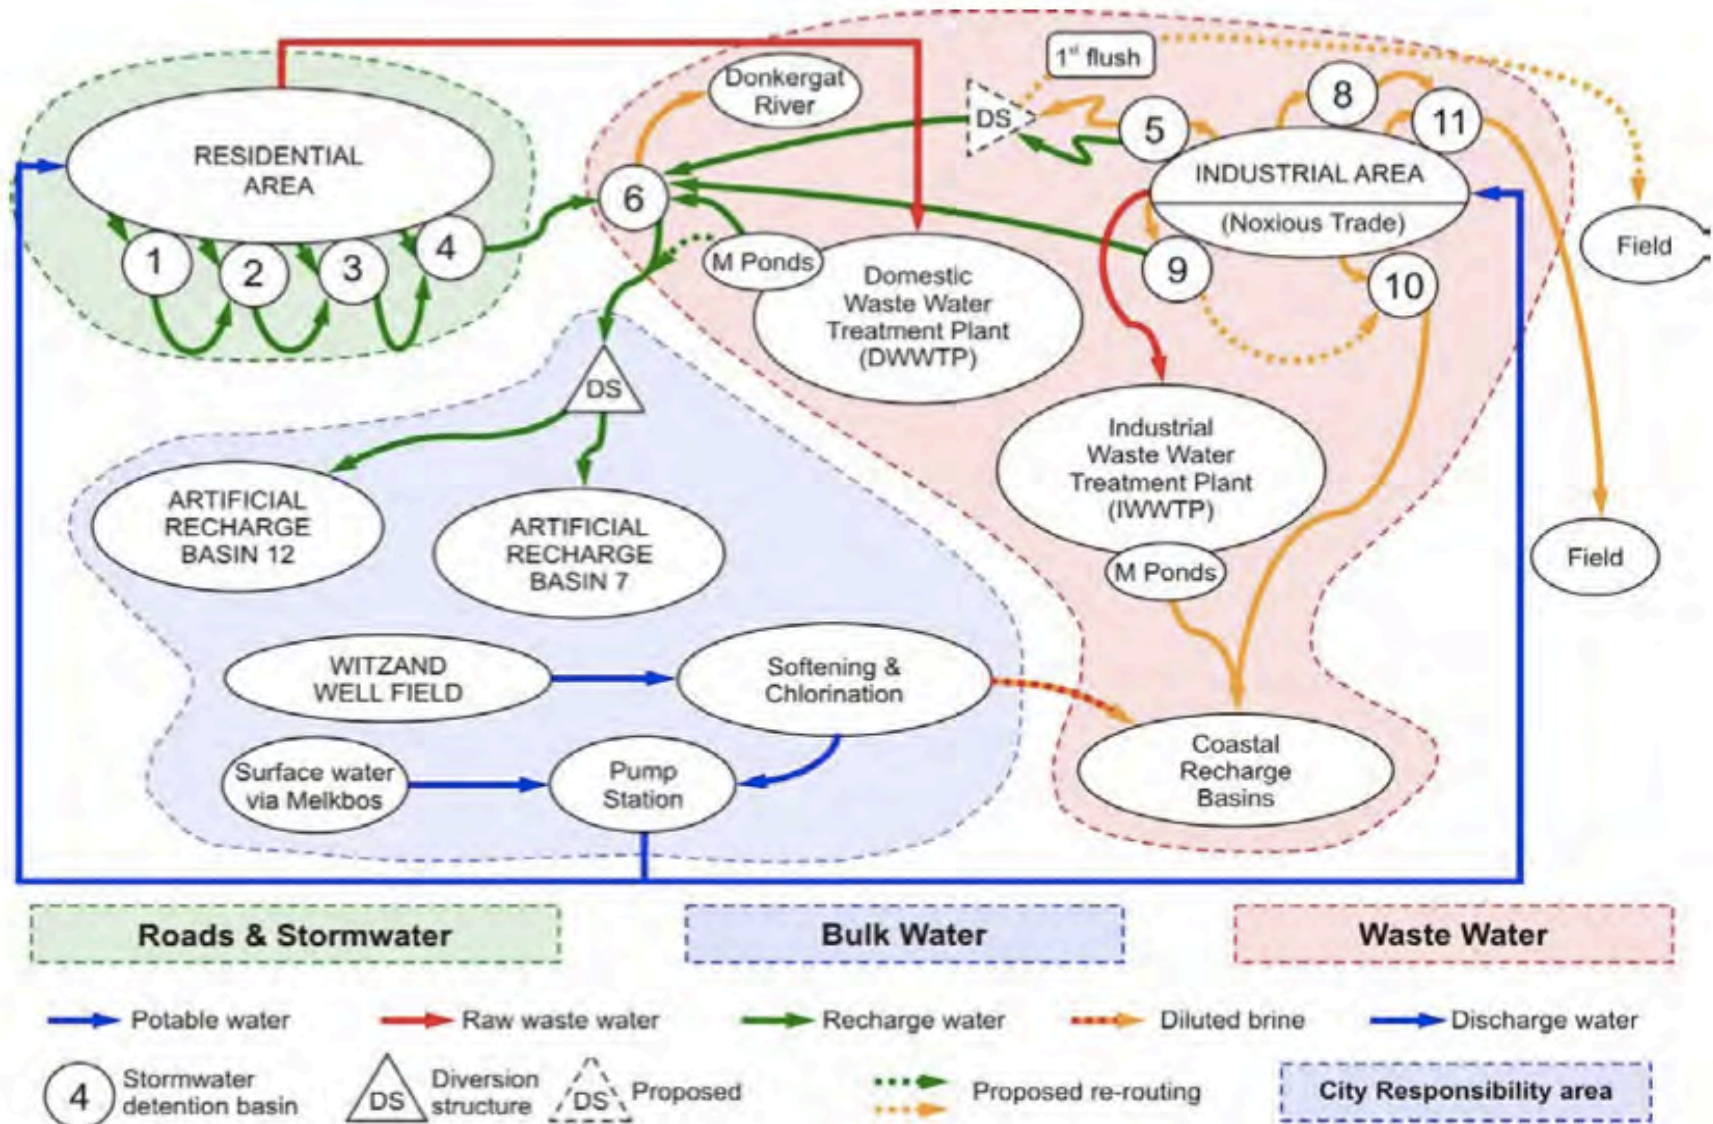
RESIDENTIAL AREA

1
2
3
4
6

Donkergat River

1$^{st}$ flush

DS

5
8
11

INDUSTRIAL AREA
(Noxious Trade)

Field

M Ponds

Domestic Waste Water Treatment Plant (DWWTP)

9
10

DS

Industrial Waste Water Treatment Plant (IWWTP)

M Ponds

Field

ARTIFICIAL RECHARGE BASIN 12

ARTIFICIAL RECHARGE BASIN 7

WITZAND WELL FIELD

Softening & Chlorination

Surface water via Melkbos

Pump Station

Coastal Recharge Basins

Roads & Stormwater

Bulk Water

Waste Water

Potable water
Raw waste water
Recharge water
Diluted brine
Discharge water

4 Stormwater detention basin

DS Diversion structure

DS Proposed

Proposed re-routing

City Responsibility area